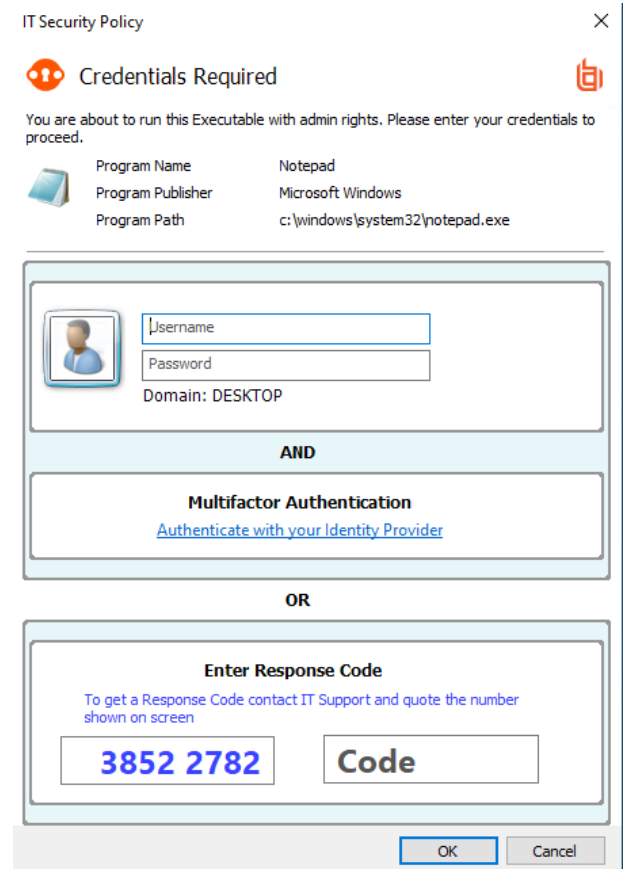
IT Security Policy

×

Credentials Required

You are about to run this Executable with admin rights. Please enter your credentials to proceed.

| | |
|---|---|
| Program Name | Notepad |
| Program Publisher | Microsoft Windows |
| Program Path | c:\windows\system32\notepad.exe |

Username

Password

Domain: DESKTOP

AND

Multifactor Authentication

Authenticate with your Identity Provider

OR

Enter Response Code

To get a Response Code contact IT Support and quote the number shown on screen

3852 2782

Code

OK

Cancel